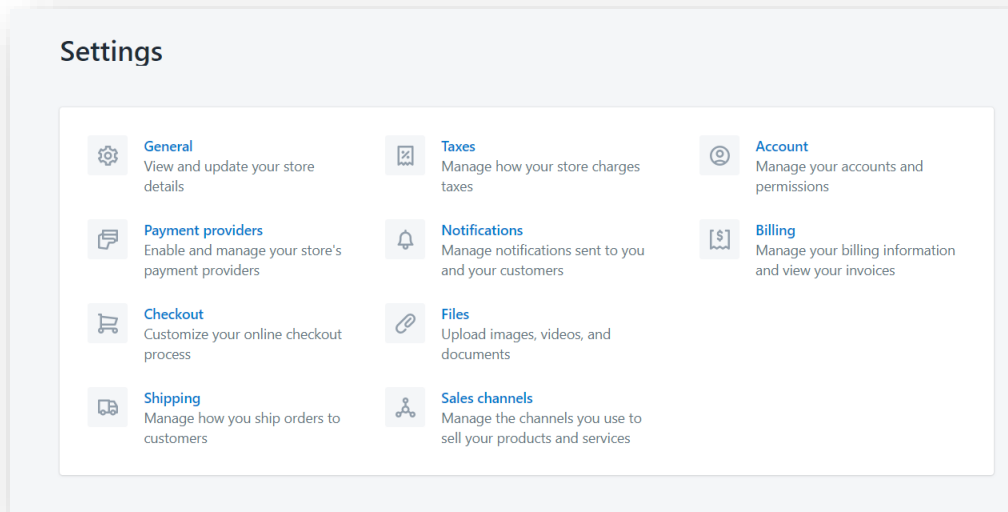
Settings

General
View and update your store details

Payment providers
Enable and manage your store's payment providers

Checkout
Customize your online checkout process

Shipping
Manage how you ship orders to customers

Taxes
Manage how your store charges taxes

Notifications
Manage notifications sent to you and your customers

Files
Upload images, videos, and documents

Sales channels
Manage the channels you use to sell your products and services

Account
Manage your accounts and permissions

Billing
Manage your billing information and view your invoices